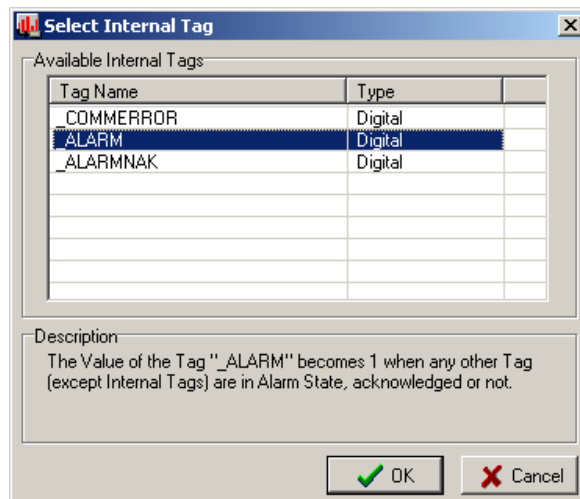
Select Internal Tag

Available Internal Tags

| Tag Name | Type |
|---|---|
| _COMMERROR | Digital |
| _ALARM | Digital |
| _ALARMNAK | Digital |

Description

The Value of the Tag "_ALARM" becomes 1 when any other Tag (except Internal Tags) are in Alarm State, acknowledged or not.

OK

Cancel